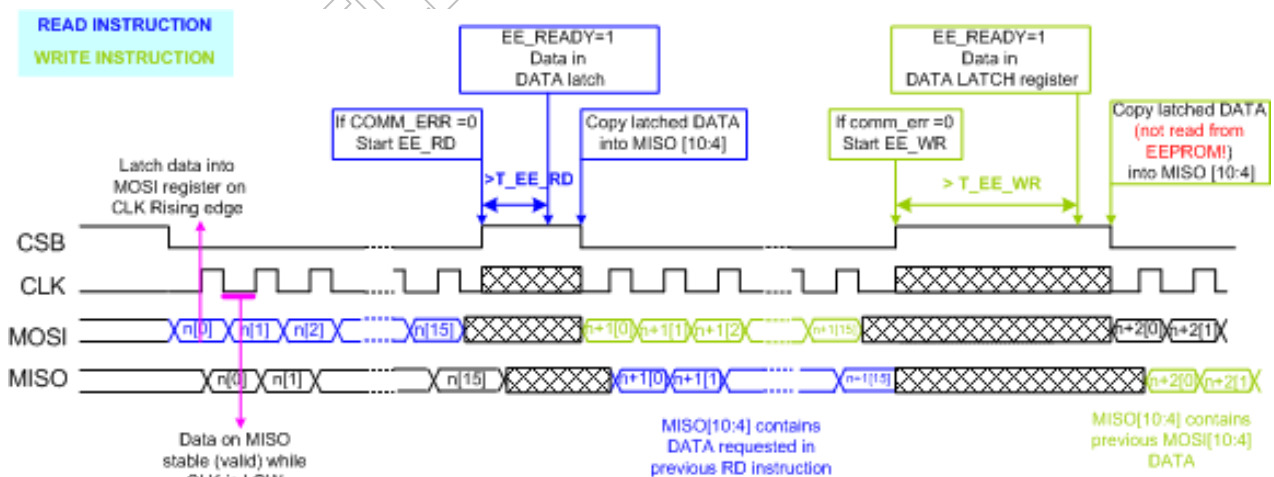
READ INSTRUCTION
WRITE INSTRUCTION

EE_READY=1
Data in
DATA latch

EE_READY=1
Data in
DATA LATCH register

If COMM_ERR =0
Start EE_RD

Copy latched DATA
into MISO [10:4]

If comm_err =0
Start EE_WR

Copy latched DATA
(not read from
EEPROM!)
into MISO [10:4]

Latch data into
MOSI register on
CLK Rising edge

>T_EE_RD

> T_EE_WR

CSB
CLK
MOSI
MISO

n[0] n[1] n[2] n[15] n+1[0] n+1[1] n+1[2] n+1[15] n+2[0] n+2[1]

n[0] n[1] n[15] n+1[0] n+1[1] n+1[15] n+2[0] n+2[1]

Data on MISO
stable (valid) while
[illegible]

MISO[10:4] contains
DATA requested in
previous RD instruction

MISO[10:4] contains
previous MOSI[10:4]
DATA